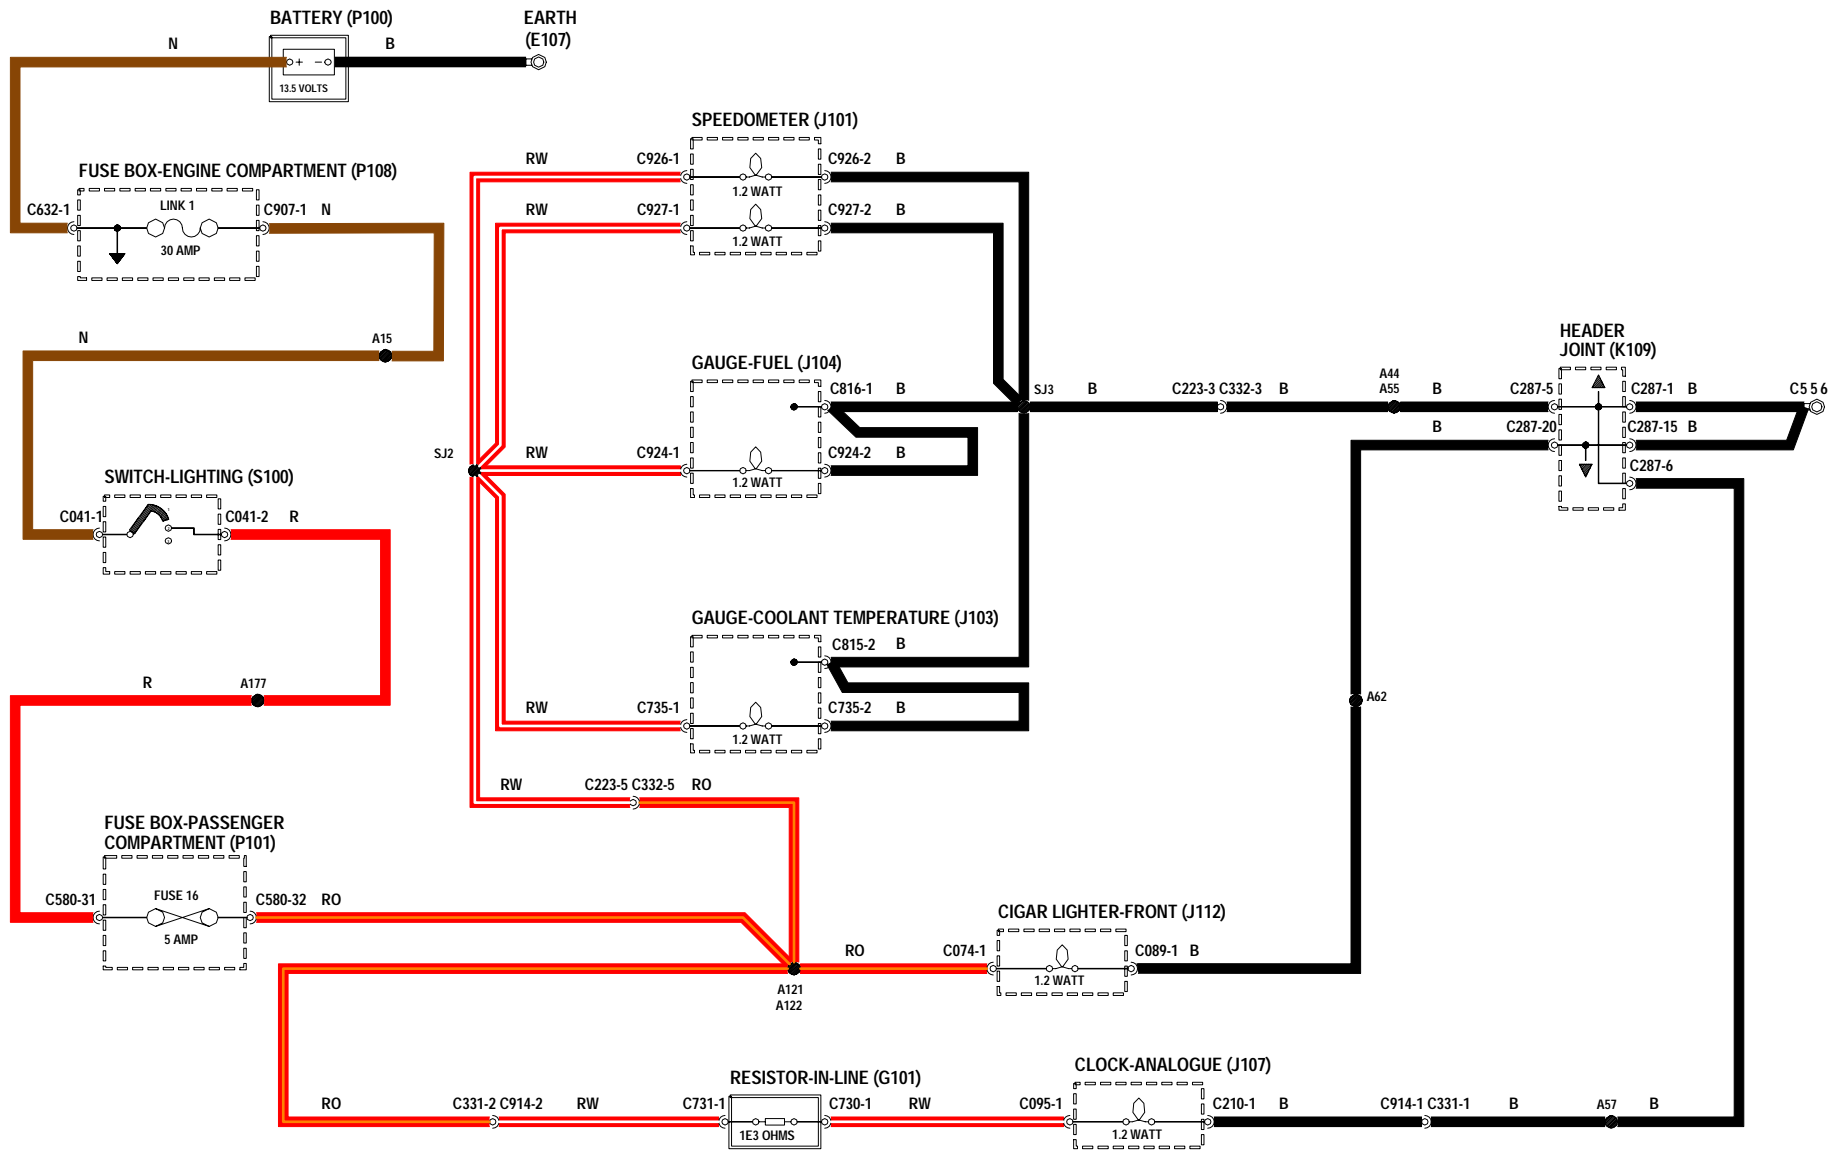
BATTERY (P100)
EARTH (E107)
N
B
+ –
13.5 VOLTS

FUSE BOX-ENGINE COMPARTMENT (P108)
C632-1
LINK 1
30 AMP
C907-1 N

SPEEDOMETER (J101)
RW C926-1
1.2 WATT
C926-2 B
RW C927-1
1.2 WATT
C927-2 B

N
A15

GAUGE-FUEL (J104)
C816-1 B
SJ3 B C223-3 C332-3 B A44 A55 B C287-5
HEADER JOINT (K109)
C287-1 B C5 5 6
B C287-20 C287-15 B
C287-6
SJ2 RW C924-1
1.2 WATT
C924-2 B

SWITCH-LIGHTING (S100)
C041-1 C041-2 R

GAUGE-COOLANT TEMPERATURE (J103)
C815-2 B
RW C735-1
1.2 WATT
C735-2 B
A62

R A177

RW C223-5 C332-5 RO

FUSE BOX-PASSENGER COMPARTMENT (P101)
C580-31
FUSE 16
5 AMP
C580-32 RO

CIGAR LIGHTER-FRONT (J112)
RO C074-1
1.2 WATT
C089-1 B
A121 A122

RESISTOR-IN-LINE (G101)
CLOCK-ANALOGUE (J107)
RO C331-2 C914-2 RW C731-1
1E3 OHMS
C730-1 RW C095-1
1.2 WATT
C210-1 B C914-1 C331-1 B A57 B